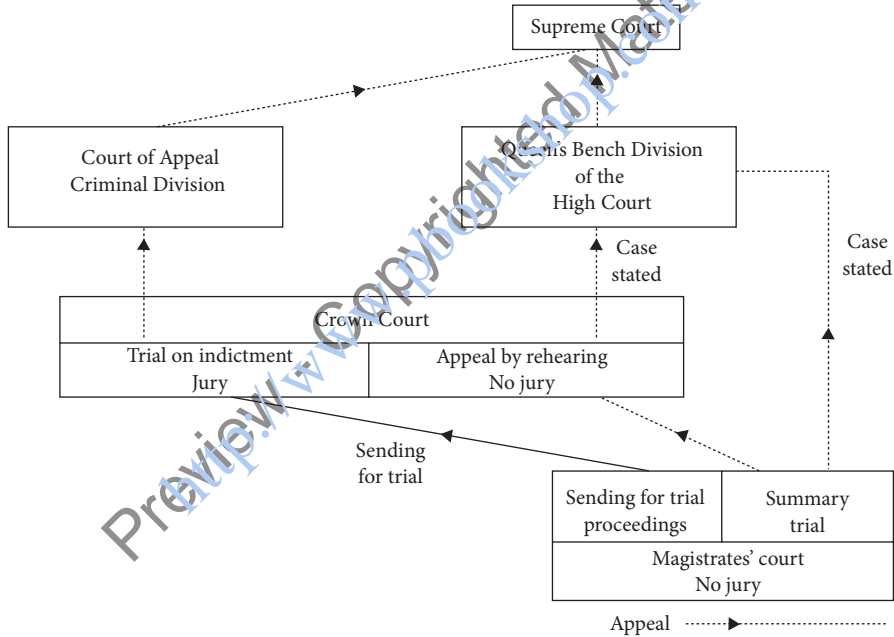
Supreme Court

Court of Appeal
Criminal Division

Queen's Bench Division
of the
High Court

Case
stated

Case
stated

Crown Court

Trial on indictment
Jury

Appeal by rehearing
No jury

Sending
for trial

Sending for trial
proceedings

Summary
trial

Magistrates' court
No jury

Appeal

Preview www.Copyrightedmaterial.com